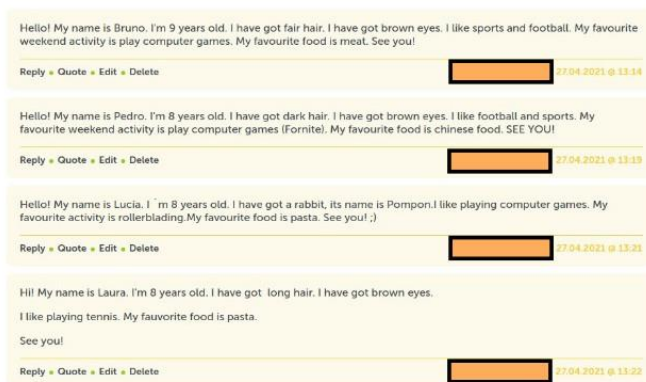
Hello! My name is Bruno. I'm 9 years old. I have got fair hair. I have got brown eyes. I like sports and football. My favourite weekend activity is play computer games. My favourite food is meat. See you!

Reply • Quote • Edit • Delete 27.04.2021 @ 13:14

Hello! My name is Pedro. I'm 8 years old. I have got dark hair. I have got brown eyes. I like football and sports. My favourite weekend activity is play computer games (Fornite). My favourite food is chinese food. SEE YOU!

Reply • Quote • Edit • Delete 27.04.2021 @ 13:19

Hello! My name is Lucia. I ´m 8 years old. I have got a rabbit, its name is Pompon.I like playing computer games. My favourite activity is rollerblading.My favourite food is pasta. See you! ;)

Reply • Quote • Edit • Delete 27.04.2021 @ 13:21

Hi! My name is Laura. I'm 8 years old. I have got long hair. I have got brown eyes.

I like playing tennis. My fauvorite food is pasta.

See you!

Reply • Quote • Edit • Delete 27.04.2021 @ 13:22